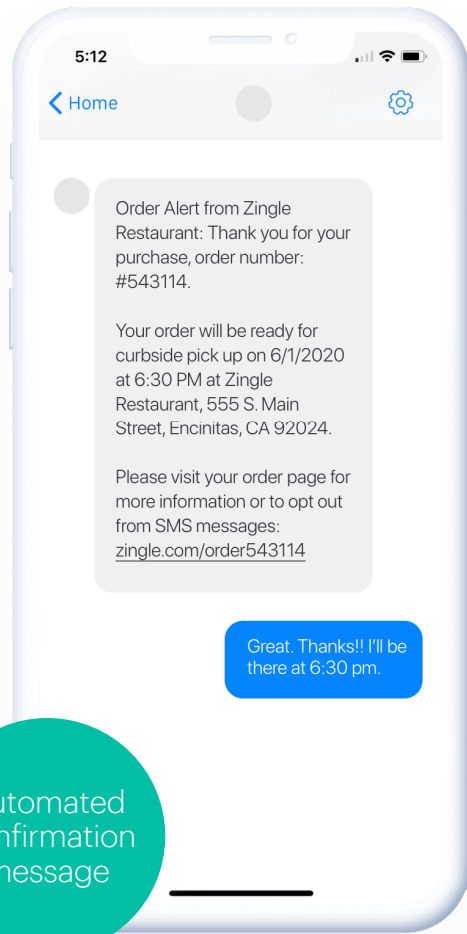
5:12

Home

Order Alert from Zingle Restaurant: Thank you for your purchase, order number: #543114.

Your order will be ready for curbside pick up on 6/1/2020 at 6:30 PM at Zingle Restaurant, 555 S. Main Street, Encinitas, CA 92024.

Please visit your order page for more information or to opt out from SMS messages: zingle.com/order543114

Great. Thanks!! I'll be there at 6:30 pm.

utomated
nfirmation
message